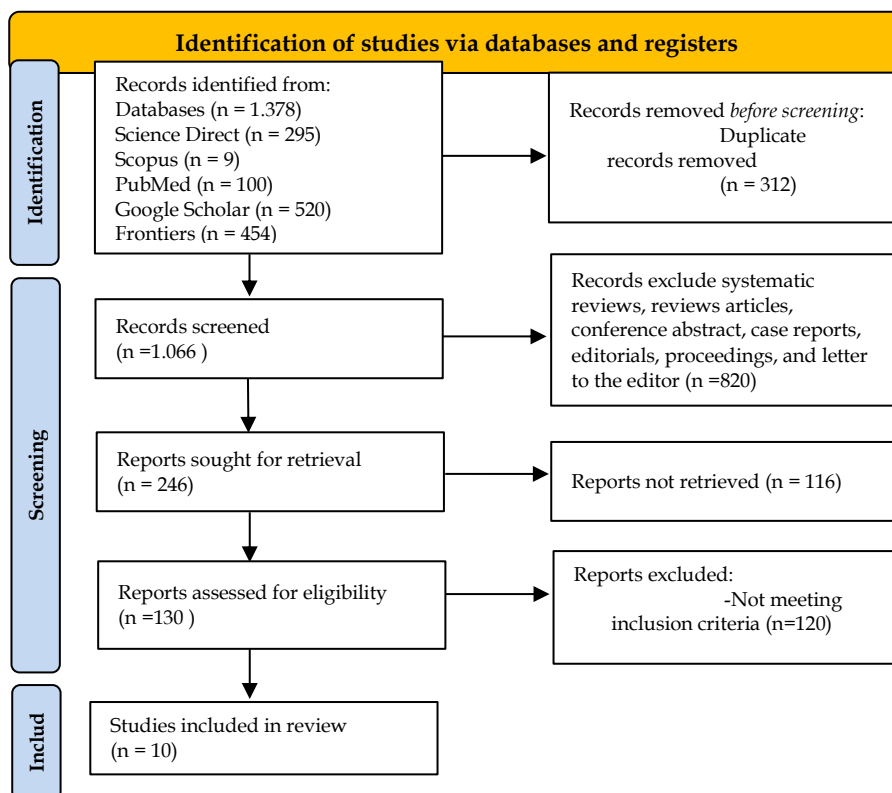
Identification of studies via databases and registers

Identification

Records identified from:
Databases (n = 1.378)
Science Direct (n = 295)
Scopus (n = 9)
PubMed (n = 100)
Google Scholar (n = 520)
Frontiers (n = 454)

Records removed *before screening*:
Duplicate records removed
(n = 312)

Screening

Records screened
(n =1.066 )

Records exclude systematic reviews, reviews articles, conference abstract, case reports, editorials, proceedings, and letter to the editor (n =820)

Reports sought for retrieval
(n = 246)

Reports not retrieved (n = 116)

Reports assessed for eligibility
(n =130 )

Reports excluded:
-Not meeting inclusion criteria (n=120)

Includ

Studies included in review
(n = 10)